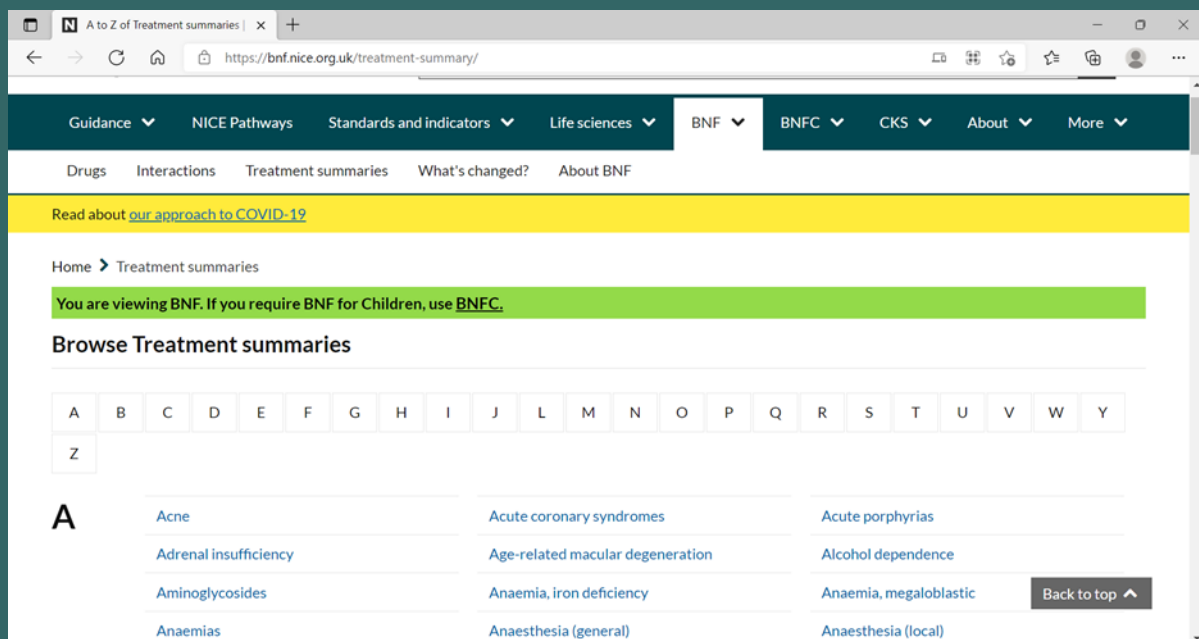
A to Z of Treatment summaries |

https://bnf.nice.org.uk/treatment-summary/

Guidance NICE Pathways Standards and indicators Life sciences BNF BNFC CKS About More

Drugs Interactions Treatment summaries What's changed? About BNF

Read about our approach to COVID-19

Home > Treatment summaries

You are viewing BNF. If you require BNF for Children, use BNFC.

Browse Treatment summaries

| A | B | C | D | E | F | G | H | I | J | L | M | N | O | P | Q | R | S | T | U | V | W | Y |
|---|---|---|---|---|---|---|---|---|---|---|---|---|---|---|---|---|---|---|---|---|---|---|
| Z | | | | | | | | | | | | | | | | | | | | | | |

A

Acne
Adrenal insufficiency
Aminoglycosides
Anaemias

Acute coronary syndromes
Age-related macular degeneration
Anaemia, iron deficiency
Anaesthesia (general)

Acute porphyrias
Alcohol dependence
Anaemia, megaloblastic
Anaesthesia (local)

Back to top